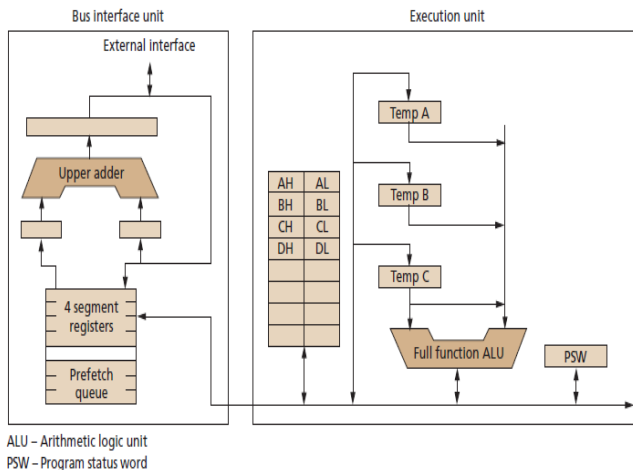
Bus interface unit

Execution unit

External interface

Upper adder

4 segment registers

Prefetch queue

Temp A

Temp B

Temp C

| AH | AL |
|---|---|
| BH | BL |
| CH | CL |
| DH | DL |

Full function ALU

PSW

ALU – Arithmetic logic unit
PSW – Program status word